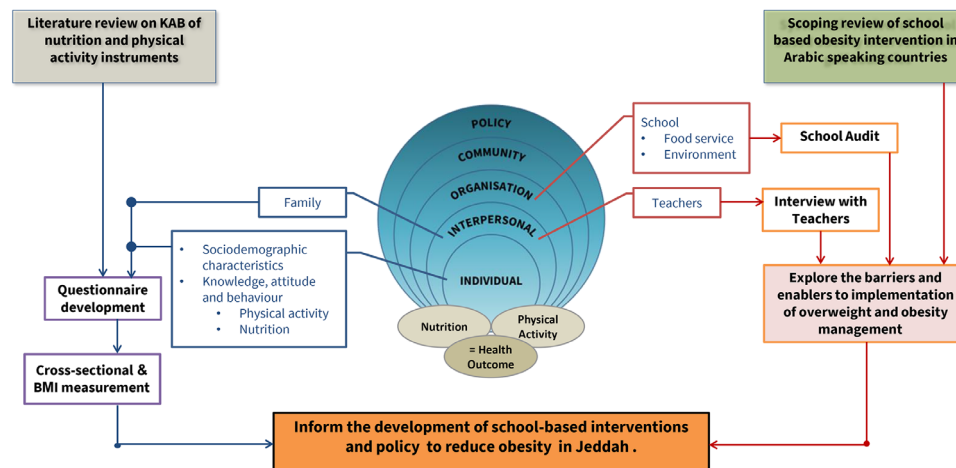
Literature review on KAB of nutrition and physical activity instruments

Scoping review of school based obesity intervention in Arabic speaking countries

POLICY
COMMUNITY
ORGANISATION
INTERPERSONAL
INDIVIDUAL

Nutrition
Physical Activity
= Health Outcome

School
• Food service
• Environment

School Audit

Teachers

Interview with Teachers

Family

• Sociodemographic characteristics
• Knowledge, attitude and behaviour
  • Physical activity
  • Nutrition

Questionnaire development

Cross-sectional & BMI measurement

Explore the barriers and enablers to implementation of overweight and obesity management

Inform the development of school-based interventions and policy to reduce obesity in Jeddah .